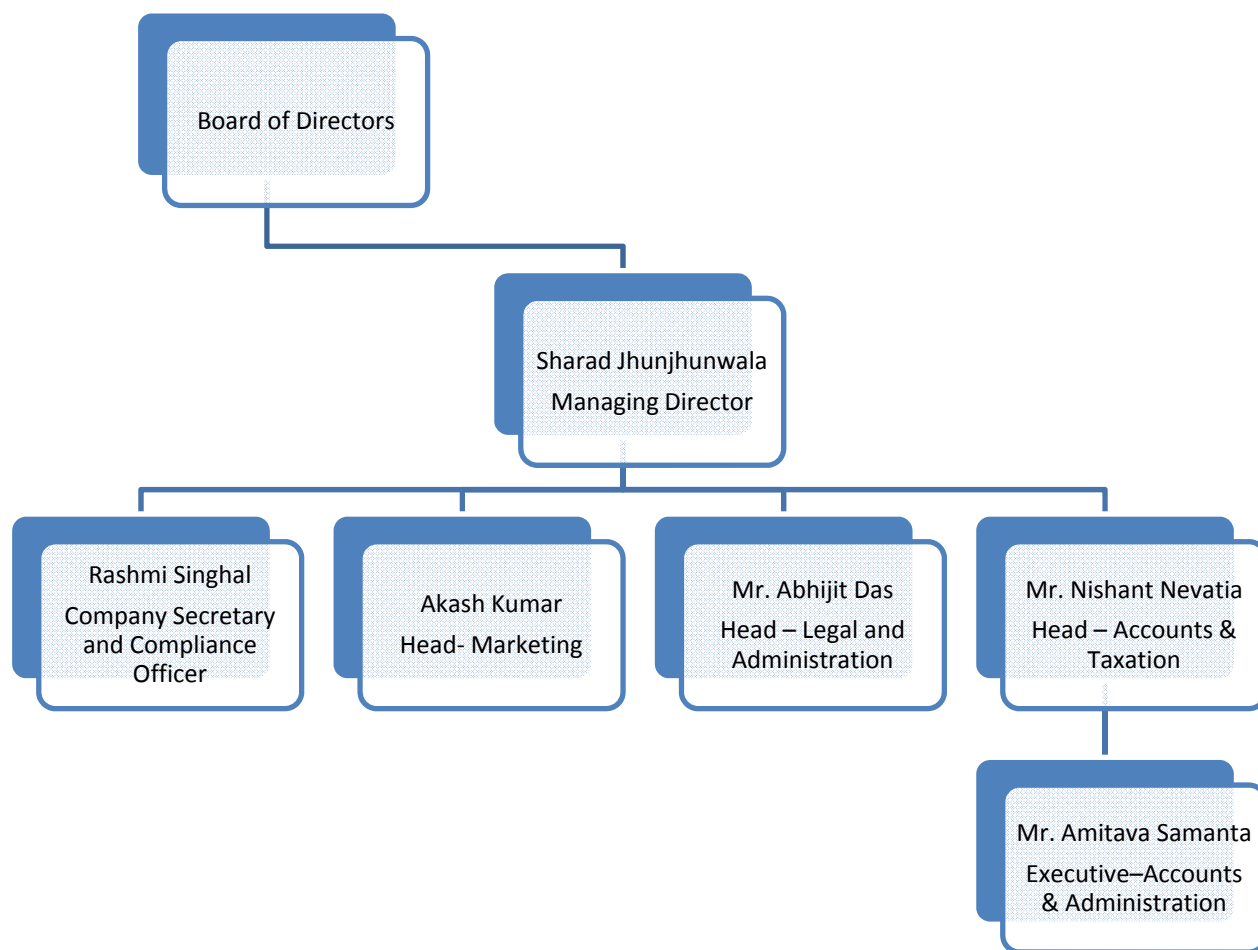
Board of Directors

Sharad Jhunjhunwala
Managing Director

Rashmi Singhal
Company Secretary and Compliance Officer

Akash Kumar
Head- Marketing

Mr. Abhijit Das
Head – Legal and Administration

Mr. Nishant Nevatia
Head – Accounts & Taxation

Mr. Amitava Samanta
Executive–Accounts & Administration